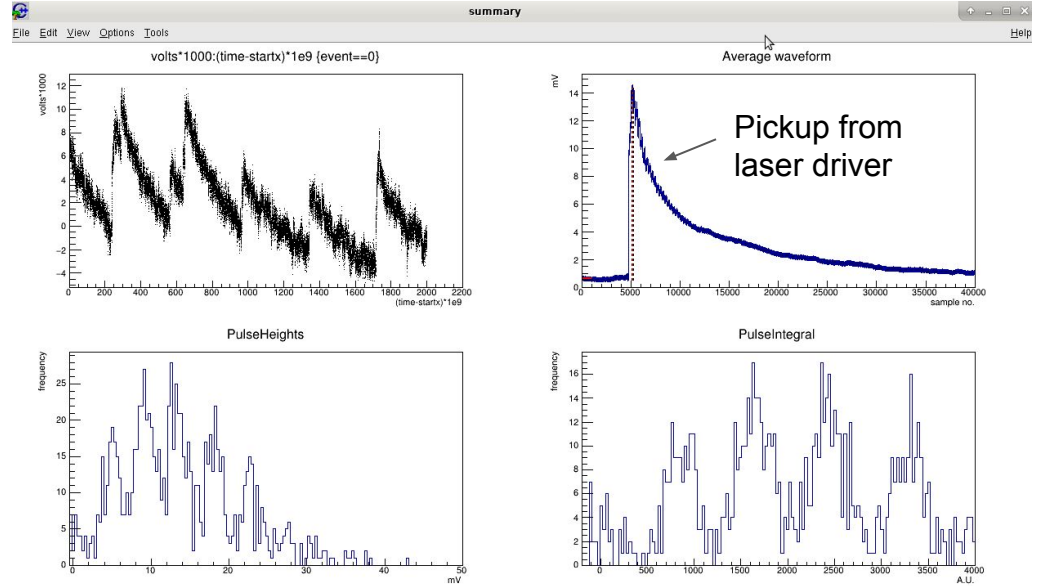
summary

File Edit View Options Tools Help

volts*1000:(time-startx)*1e9 {event==0}

volts*1000

12
10
8
6
4
2
0
-2
-4

0 200 400 600 800 1000 1200 1400 1600 1800 2000 2200
(time-startx)*1e9

Average waveform

mV

14
12
10
8
6
4
2
0

0 5000 10000 15000 20000 25000 30000 35000 40000
sample no.

Pickup from laser driver

PulseHeights

frequency

25
20
15
10
5
0

0 10 20 30 40 50
mV

PulseIntegral

frequency

16
14
12
10
8
6
4
2
0

0 500 1000 1500 2000 2500 3000 3500 4000
A.U.